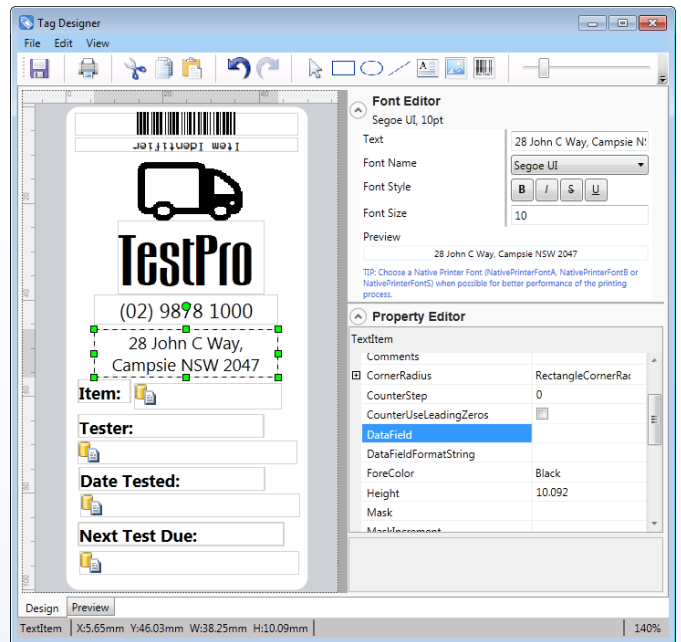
Tag Designer

File Edit View

Item Identifier

TestPro

(02) 9878 1000

28 John C Way, Campsie NSW 2047

Item:

Tester:

Date Tested:

Next Test Due:

Font Editor
Segoe UI, 10pt

| Text | 28 John C Way, Campsie N: |
|---|---|
| Font Name | Segoe UI |
| Font Style | B I S U |
| Font Size | 10 |

Preview
28 John C Way, Campsie NSW 2047

TIP: Choose a Native Printer Font (NativePrinterFontA, NativePrinterFontB or NativePrinterFontS) when possible for better performance of the printing process.

Property Editor

TextItem

| Comments | |
|---|---|
| CornerRadius | RectangleCornerRac |
| CounterStep | 0 |
| CounterUseLeadingZeros | |
| DataField | |
| DataFieldFormatString | |
| ForeColor | Black |
| Height | 10.092 |
| Mask | |
| MaskIncrement | |

Design Preview

TextItem X:5.65mm Y:46.03mm W:38.25mm H:10.09mm 140%